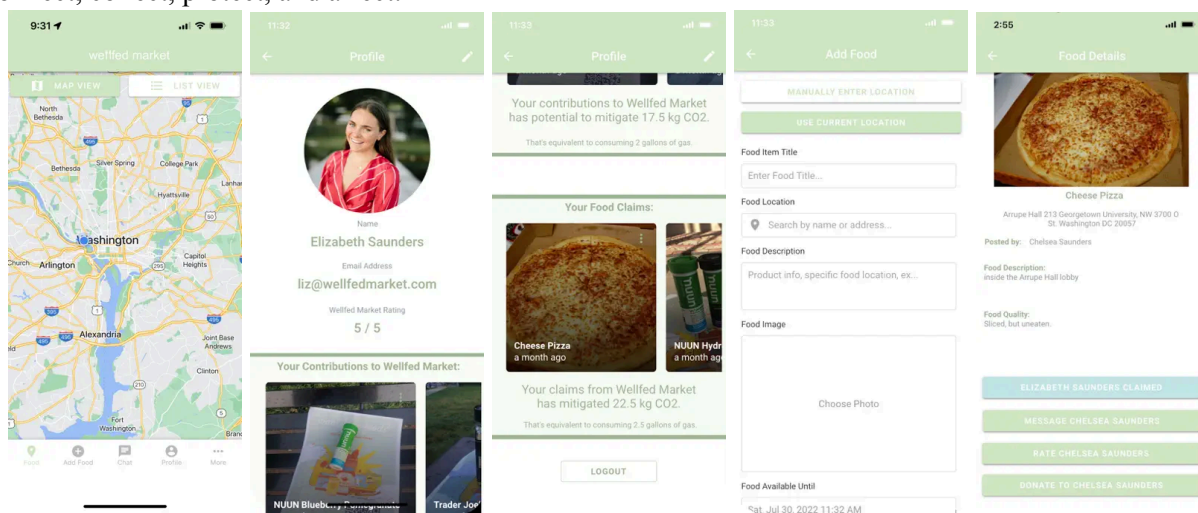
9:31

wellfed market

MAP VIEW

LIST VIEW

North Bethesda

Silver Spring

College Park

Bethesda

Hyattsville

Lanha

Washington

Church

Arlington

Capitol Heights

Alexandria

Joint Base Andrews

Clinton

Fort Washington

Bran

Food

Add Food

Chat

Profile

More

11:32

Profile

Name

Elizabeth Saunders

Email Address

liz@wellfedmarket.com

Wellfed Market Rating

5 / 5

Your Contributions to Wellfed Market:

NUUN Blueb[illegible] Pomegranate

Trader Joe'

11:33

Profile

Your contributions to Wellfed Market has potential to mitigate 17.5 kg CO2.

That's equivalent to consuming 2 gallons of gas.

Your Food Claims:

Cheese Pizza

a month ago

NUUN Hydr

a month ago

Your claims from Wellfed Market has mitigated 22.5 kg CO2.

That's equivalent to consuming 2.5 gallons of gas.

LOGOUT

11:33

Add Food

MANUALLY ENTER LOCATION

USE CURRENT LOCATION

Food Item Title

Enter Food Title...

Food Location

Search by name or address...

Food Description

Product info, specific food location, ex...

Food Image

Choose Photo

Food Available Until

Sat, Jul 30, 2022 11:32 AM

2:55

Food Details

Cheese Pizza

Arrupe Hall 213 Georgetown University, NW 3700 O St. Washington DC 20057

Posted by: Chelsea Saunders

Food Description:
inside the Arrupe Hall lobby

Food Quality:
Sliced, but uneaten.

ELIZABETH SAUNDERS CLAIMED

MESSAGE CHELSEA SAUNDERS

RATE CHELSEA SAUNDERS

DONATE TO CHELSEA SAUNDERS